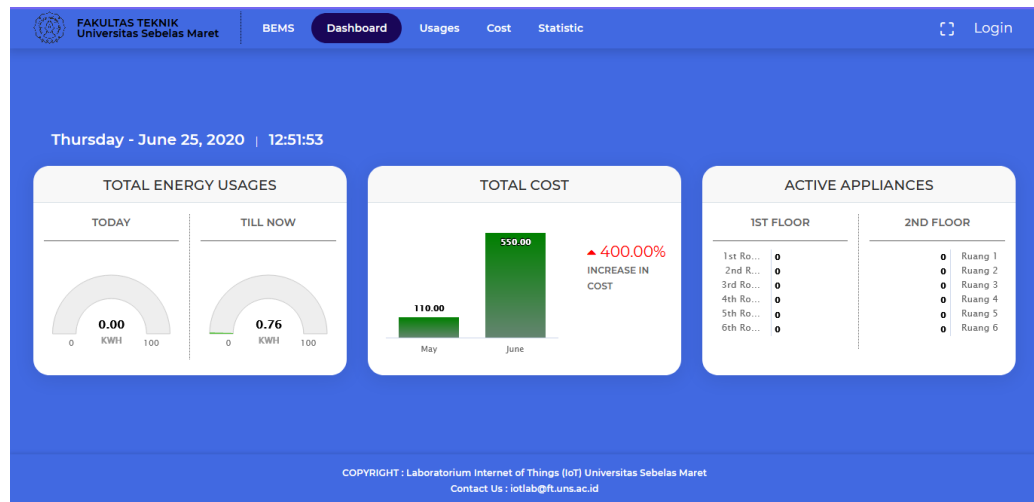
FAKULTAS TEKNIK
Universitas Sebelas Maret

BEMS Dashboard Usages Cost Statistic

Login

Thursday - June 25, 2020 | 12:51:53

TOTAL ENERGY USAGES

TODAY

0.00
KWH
0 100

TILL NOW

0.76
KWH
0 100

TOTAL COST

110.00
550.00
May June

▲ 400.00%
INCREASE IN COST

ACTIVE APPLIANCES

1ST FLOOR

| | |
|---|---|
| 1st Ro... | 0 |
| 2nd R... | 0 |
| 3rd Ro... | 0 |
| 4th Ro... | 0 |
| 5th Ro... | 0 |
| 6th Ro... | 0 |

2ND FLOOR

| | |
|---|---|
| 0 | Ruang 1 |
| 0 | Ruang 2 |
| 0 | Ruang 3 |
| 0 | Ruang 4 |
| 0 | Ruang 5 |
| 0 | Ruang 6 |

COPYRIGHT : Laboratorium Internet of Things (IoT) Universitas Sebelas Maret
Contact Us : iotlab@ft.uns.ac.id